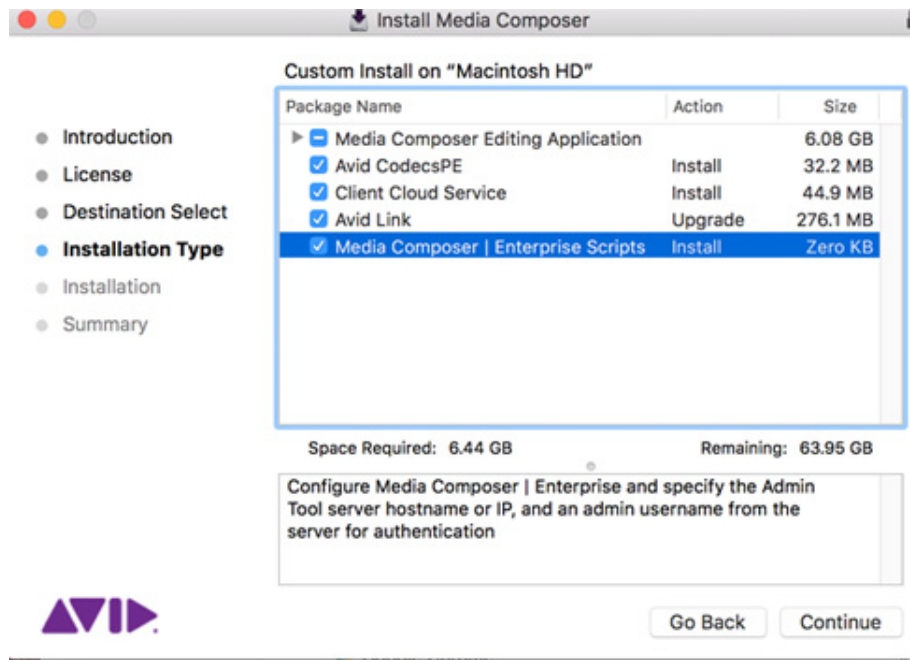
Install Media Composer

Custom Install on "Macintosh HD"

Introduction
License
Destination Select
Installation Type
Installation
Summary

| Package Name | Action | Size |
|---|---|---|
| Media Composer Editing Application | | 6.08 GB |
| Avid CodecsPE | Install | 32.2 MB |
| Client Cloud Service | Install | 44.9 MB |
| Avid Link | Upgrade | 276.1 MB |
| Media Composer \| Enterprise Scripts | Install | Zero KB |

Space Required: 6.44 GB

Remaining: 63.95 GB

Configure Media Composer | Enterprise and specify the Admin Tool server hostname or IP, and an admin username from the server for authentication

AVID.

Go Back

Continue